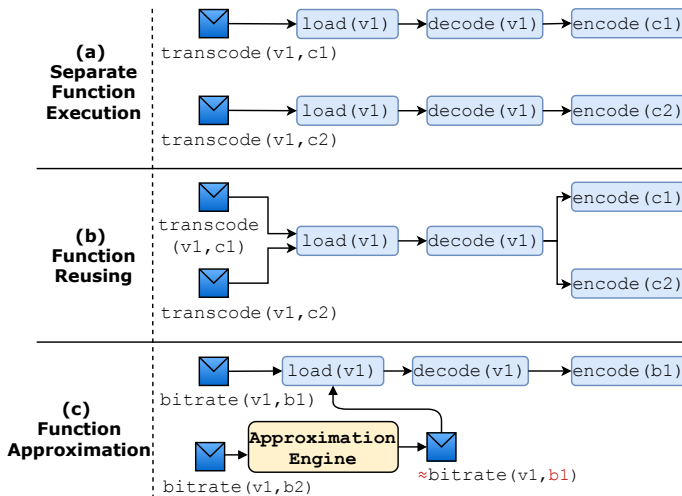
(a)
Separate
Function
Execution

transcode(v1,c1)
load(v1)
decode(v1)
encode(c1)

transcode(v1,c2)
load(v1)
decode(v1)
encode(c2)

(b)
Function
Reusing

transcode
(v1,c1)
transcode(v1,c2)
load(v1)
decode(v1)
encode(c1)
encode(c2)

(c)
Function
Approximation

bitrate(v1,b1)
load(v1)
decode(v1)
encode(b1)
Approximation
Engine
bitrate(v1,b2)
≈bitrate(v1,b1)